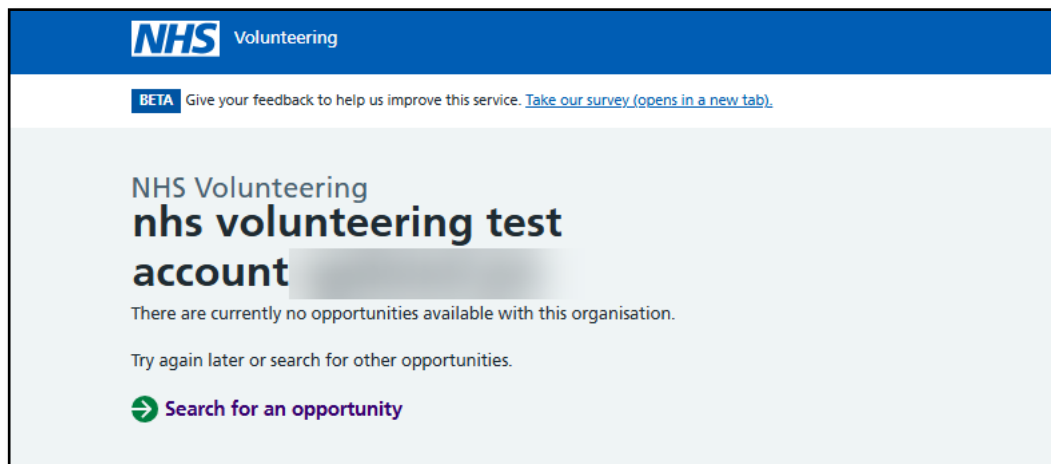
NHS Volunteering

BETA Give your feedback to help us improve this service. Take our survey (opens in a new tab).

NHS Volunteering

nhs volunteering test account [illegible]

There are currently no opportunities available with this organisation.

Try again later or search for other opportunities.

Search for an opportunity